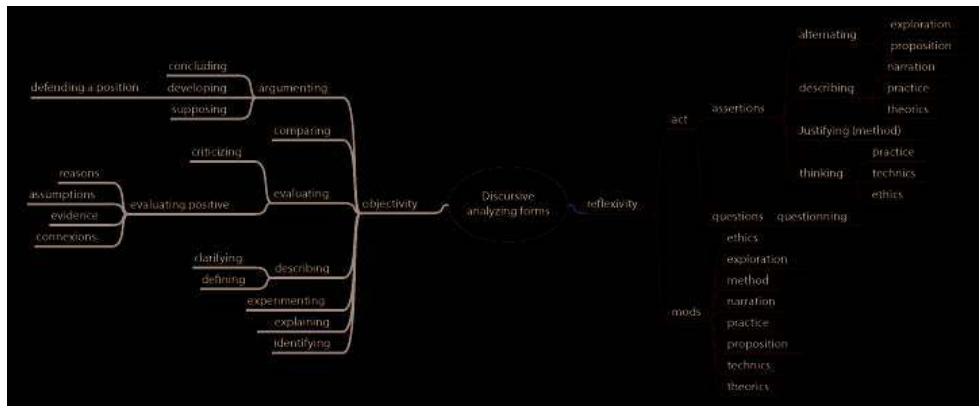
Discursive analyzing forms

objectivity

argumenting
concluding
developing
supposing
defending a position

comparing

evaluating
criticizing
evaluating positive
reasons
assumptions
evidence
connexions

describing
clarifying
defining

experimenting
explaining
identifying

reflexivity

act
assertions
alternating
exploration
proposition
describing
narration
practice
theorics
Justifying (method)
thinking
practice
technics
ethics
questions
questionning

mods
ethics
exploration
method
narration
practice
proposition
technics
theorics